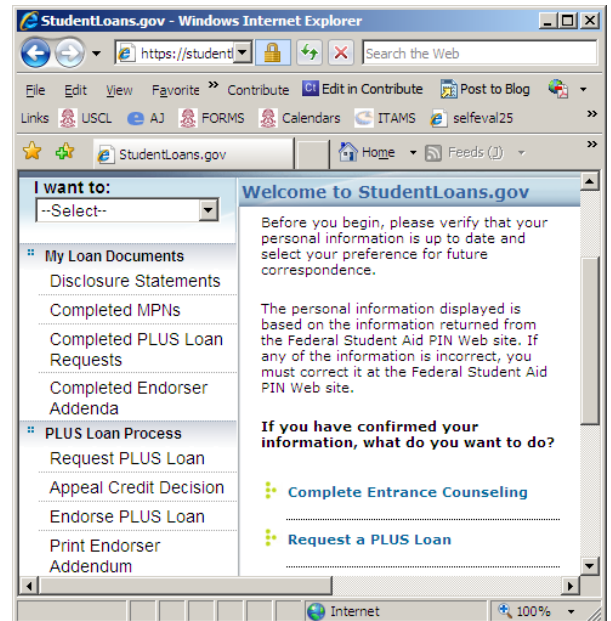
StudentLoans.gov - Windows Internet Explorer

https://studentl

Search the Web

File Edit View Favorite » Contribute Edit in Contribute Post to Blog

Links USCL AJ FORMS Calendars ITAMS selfeval25 »

StudentLoans.gov Home Feeds (J) »

I want to:
--Select--

My Loan Documents
Disclosure Statements
Completed MPNs
Completed PLUS Loan Requests
Completed Endorser Addenda

PLUS Loan Process
Request PLUS Loan
Appeal Credit Decision
Endorse PLUS Loan
Print Endorser Addendum

Welcome to StudentLoans.gov

Before you begin, please verify that your personal information is up to date and select your preference for future correspondence.

The personal information displayed is based on the information returned from the Federal Student Aid PIN Web site. If any of the information is incorrect, you must correct it at the Federal Student Aid PIN Web site.

If you have confirmed your information, what do you want to do?

Complete Entrance Counseling

Request a PLUS Loan

Internet 100%